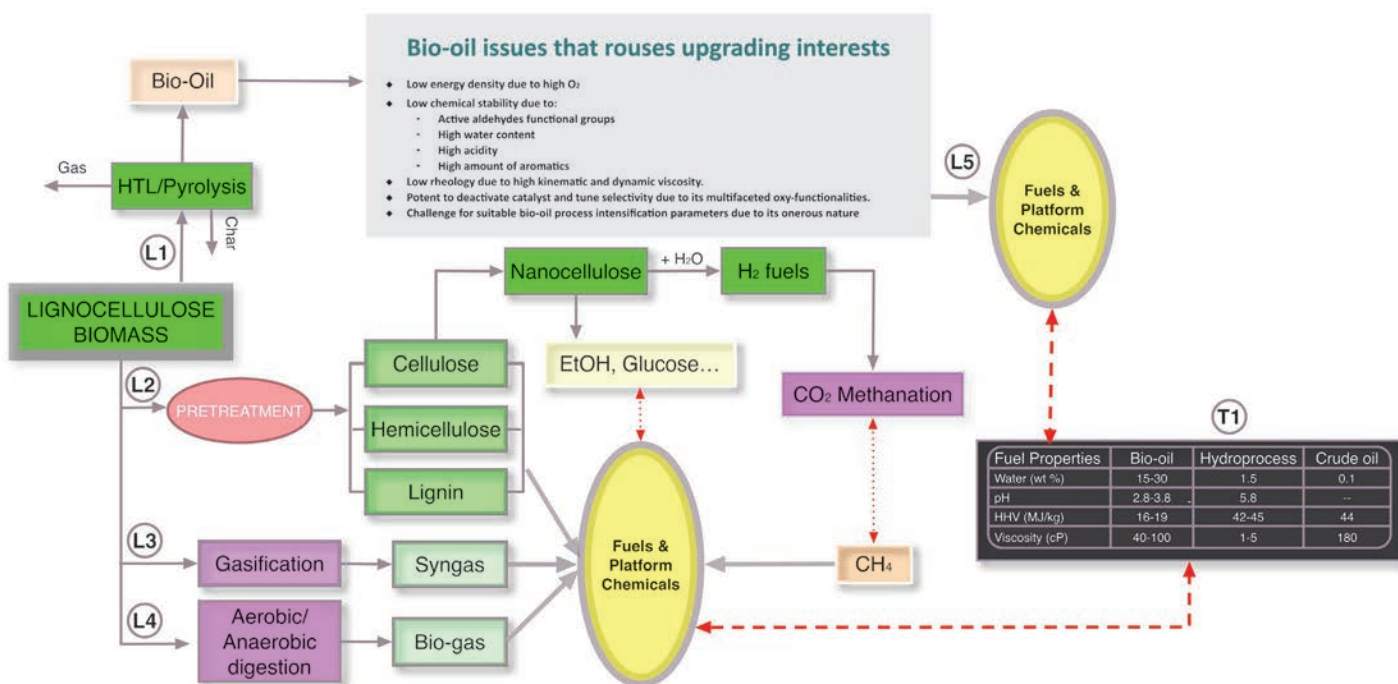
Bio-oil issues that rouses upgrading interests

- Low energy density due to high $O_2$
- Low chemical stability due to:
  - Active aldehydes functional groups
  - High water content
  - High acidity
  - High amount of aromatics
- Low rheology due to high kinematic and dynamic viscosity.
- Potent to deactivate catalyst and tune selectivity due to its multifaceted oxy-functionalities.
- Challenge for suitable bio-oil process intensification parameters due to its onerous nature

Bio-Oil

Gas

HTL/Pyrolysis

Char

L1

LIGNOCELLULOSE BIOMASS

L5

Fuels & Platform Chemicals

Nanocellulose

+ $H_2O$

$H_2$ fuels

L2

PRETREATMENT

Cellulose

Hemicellulose

Lignin

EtOH, Glucose...

$CO_2$ Methanation

T1

| Fuel Properties | Bio-oil | Hydroprocess | Crude oil |
|---|---|---|---|
| Water (wt %) | 15-30 | 1.5 | 0.1 |
| pH | 2.8-3.8 | 5.8 | -- |
| HHV (MJ/kg) | 16-19 | 42-45 | 44 |
| Viscosity (cP) | 40-100 | 1-5 | 180 |

L3

Gasification

Syngas

Fuels & Platform Chemicals

$CH_4$

L4

Aerobic/ Anaerobic digestion

Bio-gas